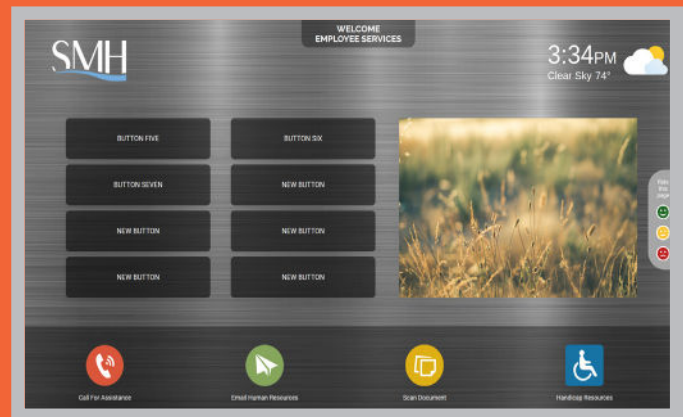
WELCOME
EMPLOYEE SERVICES

SMH

3:34PM
Clear Sky 74°

BUTTON FIVE

BUTTON SIX

BUTTON SEVEN

NEW BUTTON

NEW BUTTON

NEW BUTTON

NEW BUTTON

NEW BUTTON

Rate this page

Call For Assistance

Email Human Resources

Scan Document

Handicap Resources